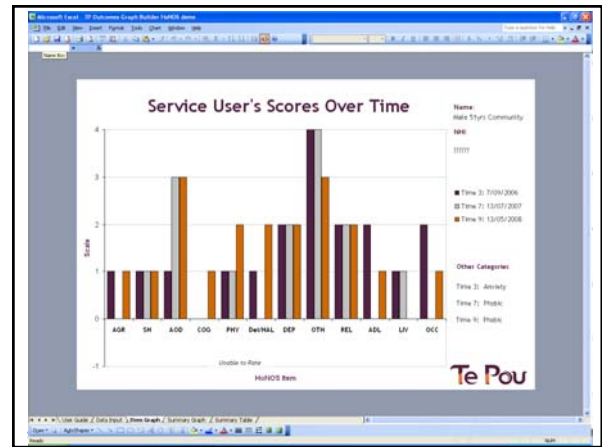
Microsoft Excel - TP Outcomes Graph Builder HoNOS demo

File Edit View Insert Format Tools Data Window Help

Name Box

Service User's Scores Over Time

Name:
Male 51yrs Community

NHI

?????

Time 3: 7/09/2006
Time 7: 13/07/2007
Time 9: 13/05/2008

Other Categories

Time 3: Anxiety
Time 7: Phobic
Time 9: Phobic

4
3
2
1
0
-1

Scale

AGR SH AOD COG PHY Del/HAL DEP OTH REL ADL LIV OCC

Unable to Rate

HoNOS Item

Te Pou

User Guide / Data Input / Item Graph / Summary Graph / Summary Table /

Draw AutoShapes

Ready NUM